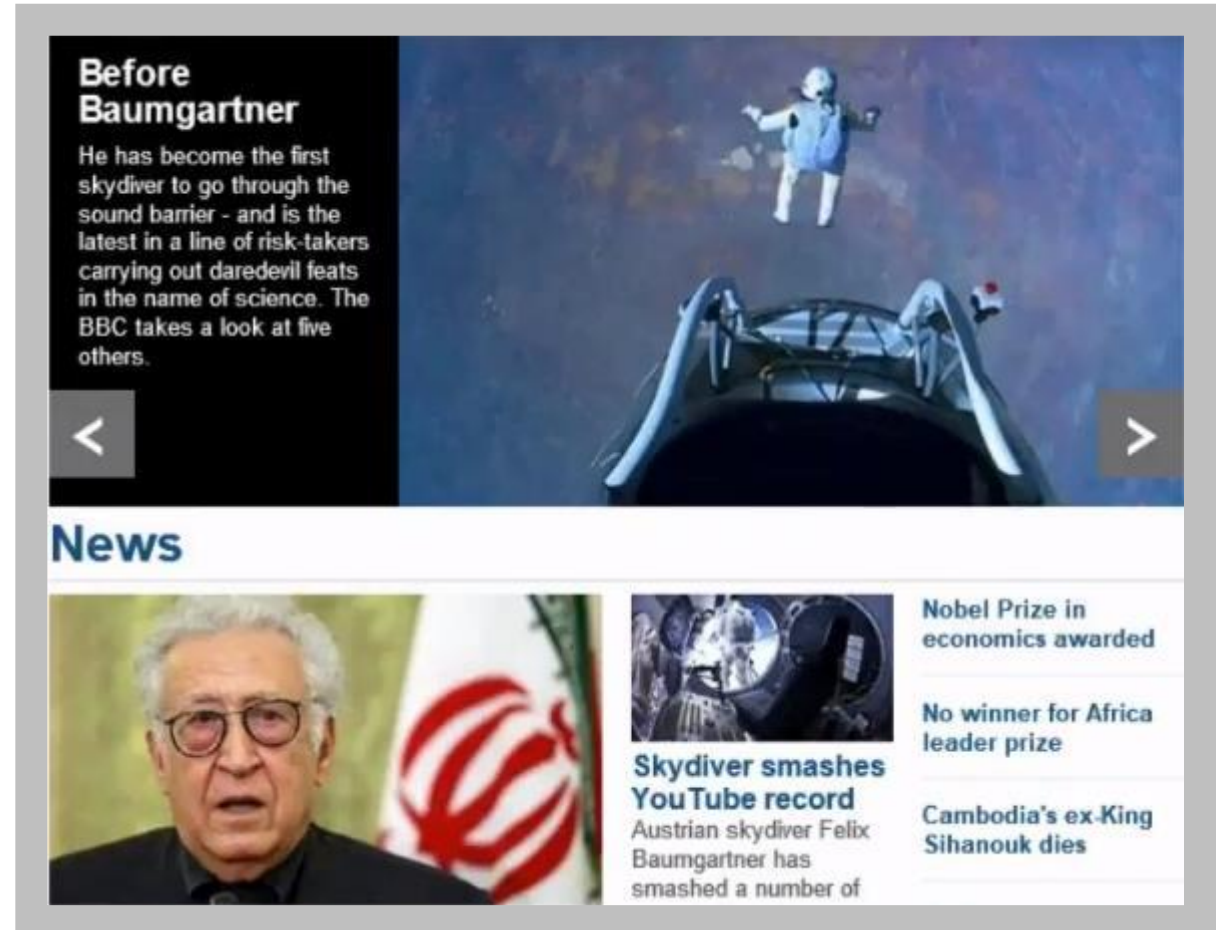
Before Baumgartner

He has become the first skydiver to go through the sound barrier - and is the latest in a line of risk-takers carrying out daredevil feats in the name of science. The BBC takes a look at five others.

<

>

News

Skydiver smashes YouTube record

Austrian skydiver Felix Baumgartner has smashed a number of

Nobel Prize in economics awarded

No winner for Africa leader prize

Cambodia's ex-King Sihanouk dies